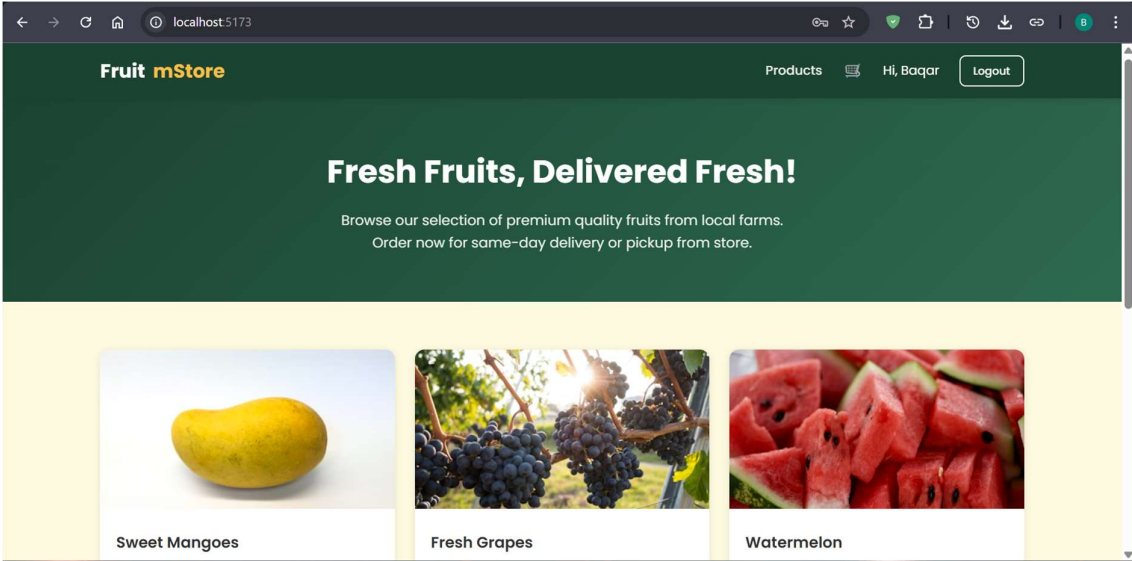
localhost:5173

B

Fruit mStore

Products

Hi, Baqar

Logout

Fresh Fruits, Delivered Fresh!

Browse our selection of premium quality fruits from local farms. Order now for same-day delivery or pickup from store.

Sweet Mangoes

Fresh Grapes

Watermelon